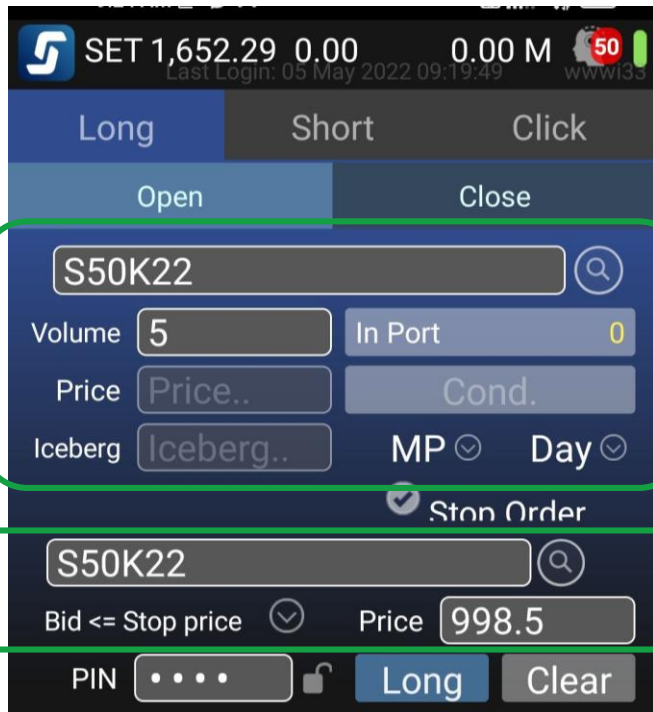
SET 1,652.29 0.00 0.00 M 50
Last Login: 05 May 2022 09:19:49 wwwi33

Long Short Click

Open Close

S50K22

Volume 5 In Port 0

Price Price.. Cond.

Iceberg Iceberg.. MP Day

Stop Order

S50K22

Bid <= Stop price Price 998.5

PIN •••• Long Clear